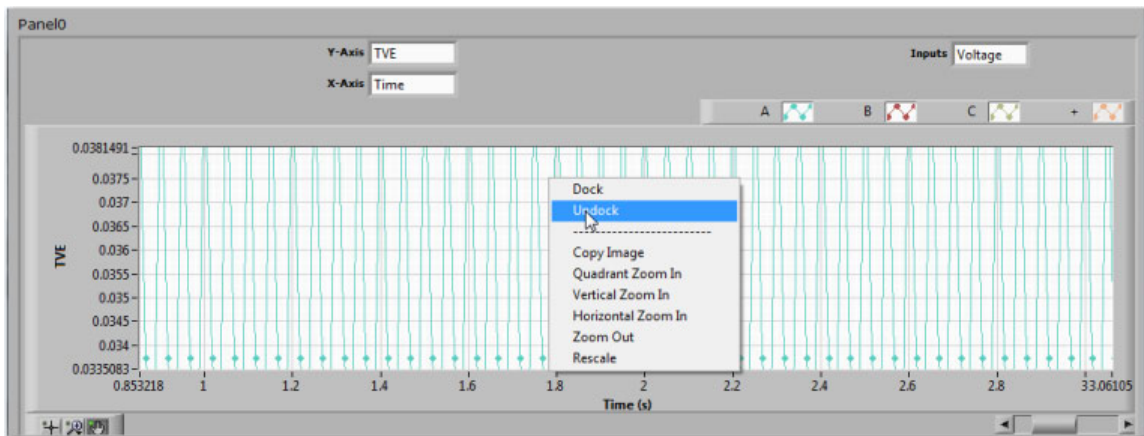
Panel0

Y-Axis TVE

X-Axis Time

Inputs Voltage

A B C +

0.0381491
0.0375
0.037
0.0365
0.036
0.0355
0.035
0.0345
0.034
0.0335083

TVE

0.853218 1 1.2 1.4 1.6 1.8 2 2.2 2.4 2.6 2.8 33.06105

Time (s)

Dock
Undock
Copy Image
Quadrant Zoom In
Vertical Zoom In
Horizontal Zoom In
Zoom Out
Rescale